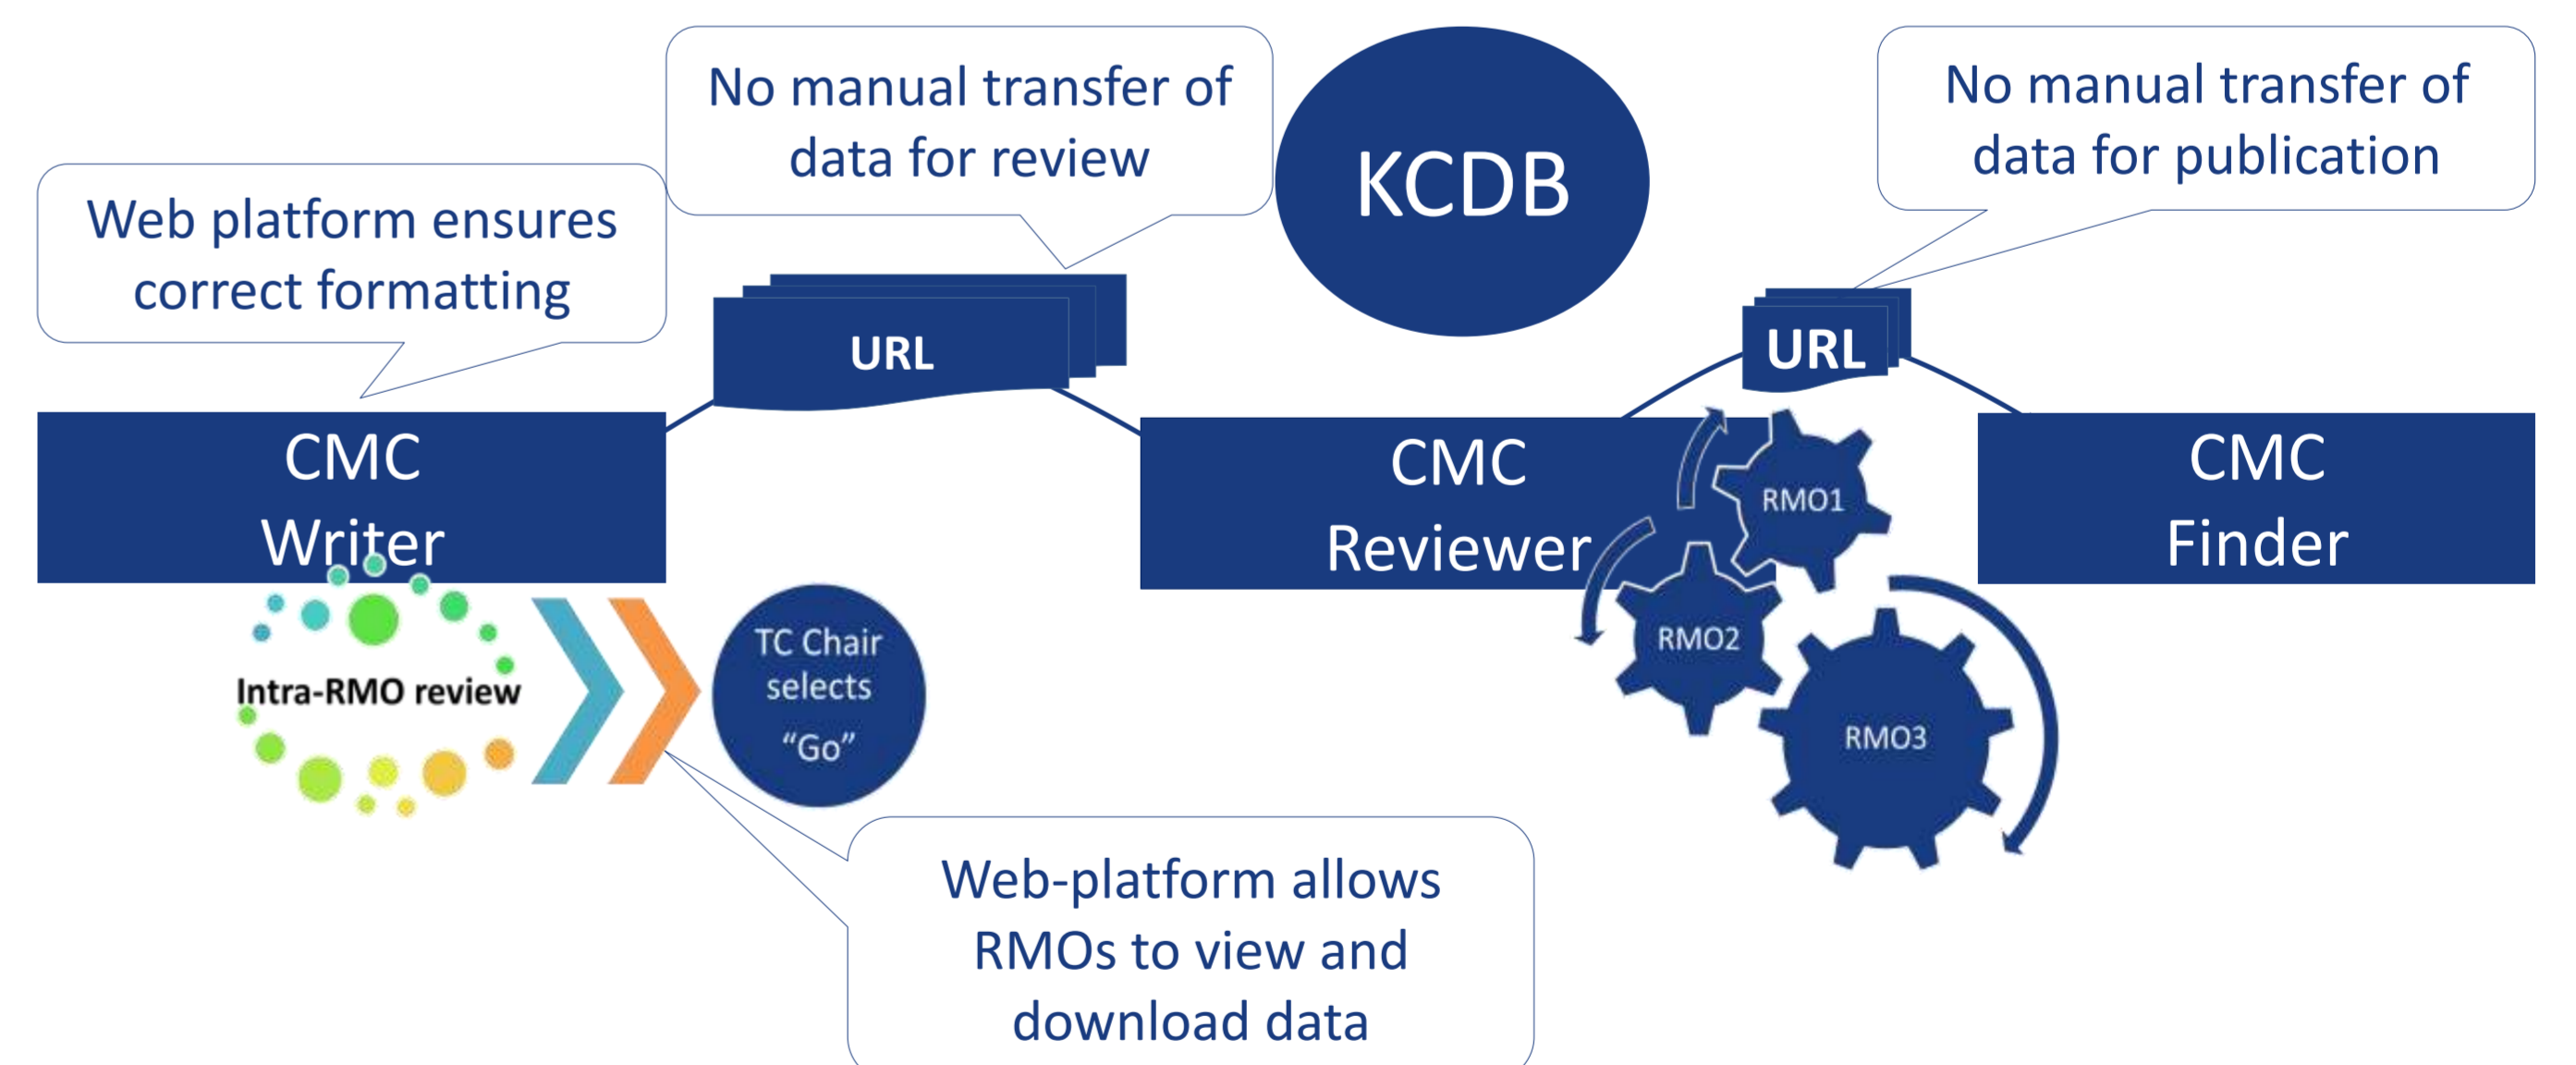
No manual transfer of data for review

KCDB

No manual transfer of data for publication

Web platform ensures correct formatting

URL

URL

CMC Writer

CMC Reviewer

CMC Finder

RMO1

RMO2

RMO3

Intra-RMO review

TC Chair selects "Go"

Web-platform allows RMOs to view and download data